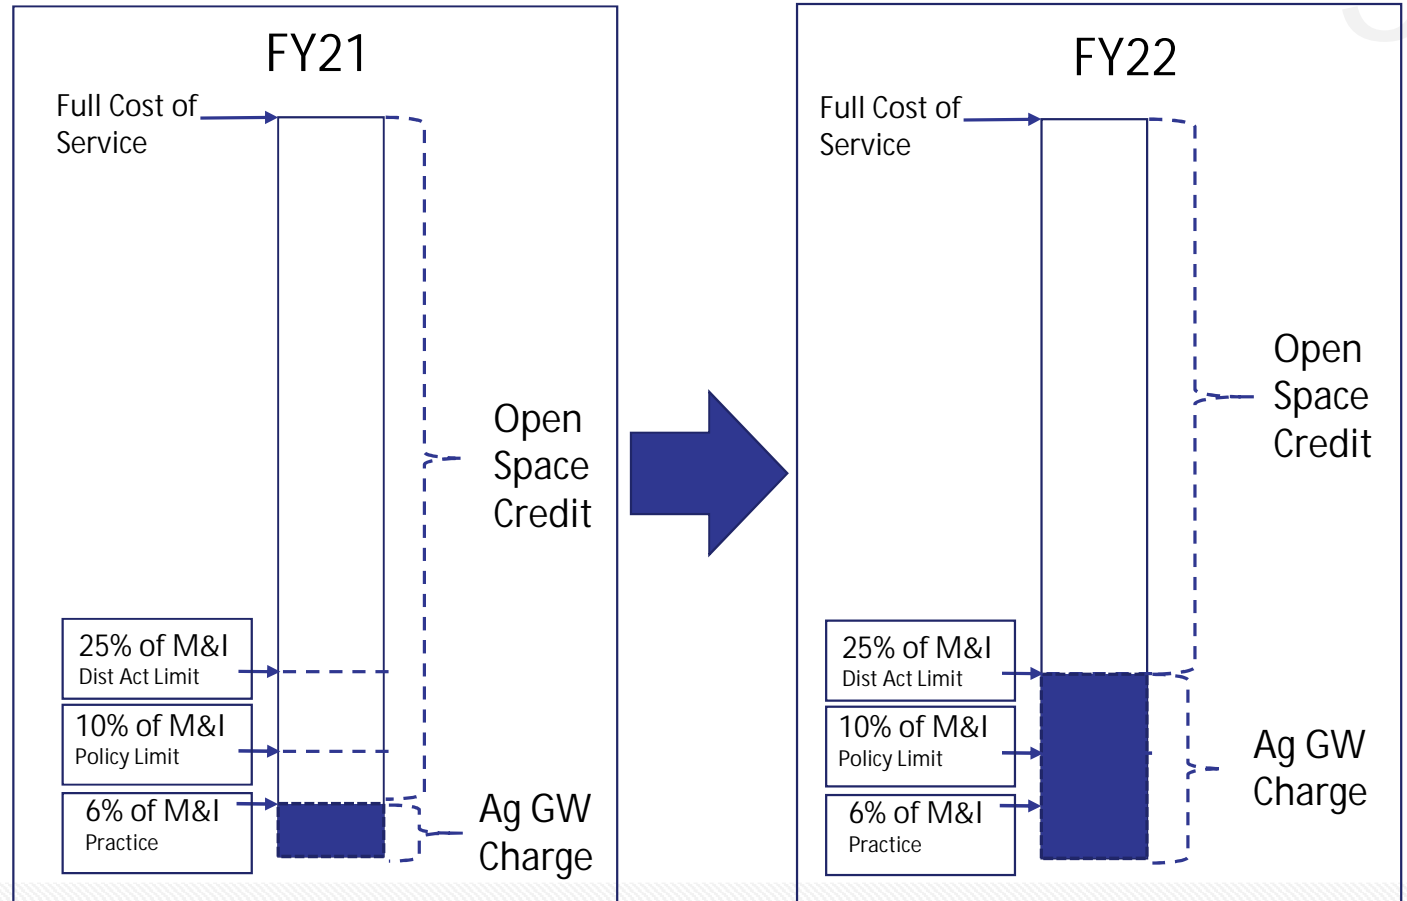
FY21

Full Cost of Service

Open Space Credit

25% of M&I
Dist Act Limit

10% of M&I
Policy Limit

6% of M&I
Practice

Ag GW Charge

FY22

Full Cost of Service

Open Space Credit

25% of M&I
Dist Act Limit

10% of M&I
Policy Limit

6% of M&I
Practice

Ag GW Charge